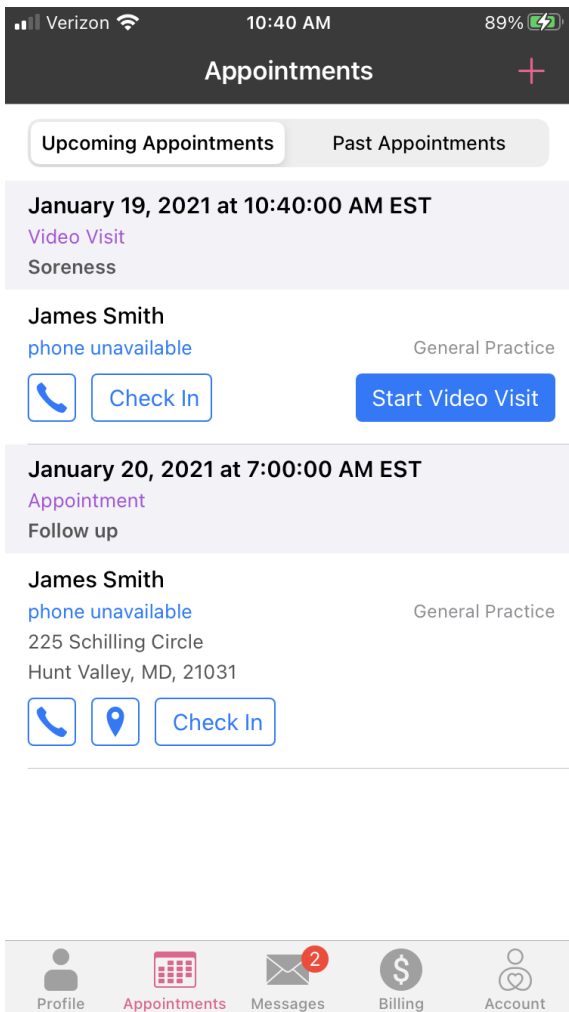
Verizon 10:40 AM 89%

Appointments +

Upcoming Appointments | Past Appointments

January 19, 2021 at 10:40:00 AM EST
Video Visit
Soreness

James Smith
phone unavailable
General Practice

Check In
Start Video Visit

January 20, 2021 at 7:00:00 AM EST
Appointment
Follow up

James Smith
phone unavailable
General Practice
225 Schilling Circle
Hunt Valley, MD, 21031

Check In

Profile Appointments 2 Messages Billing Account